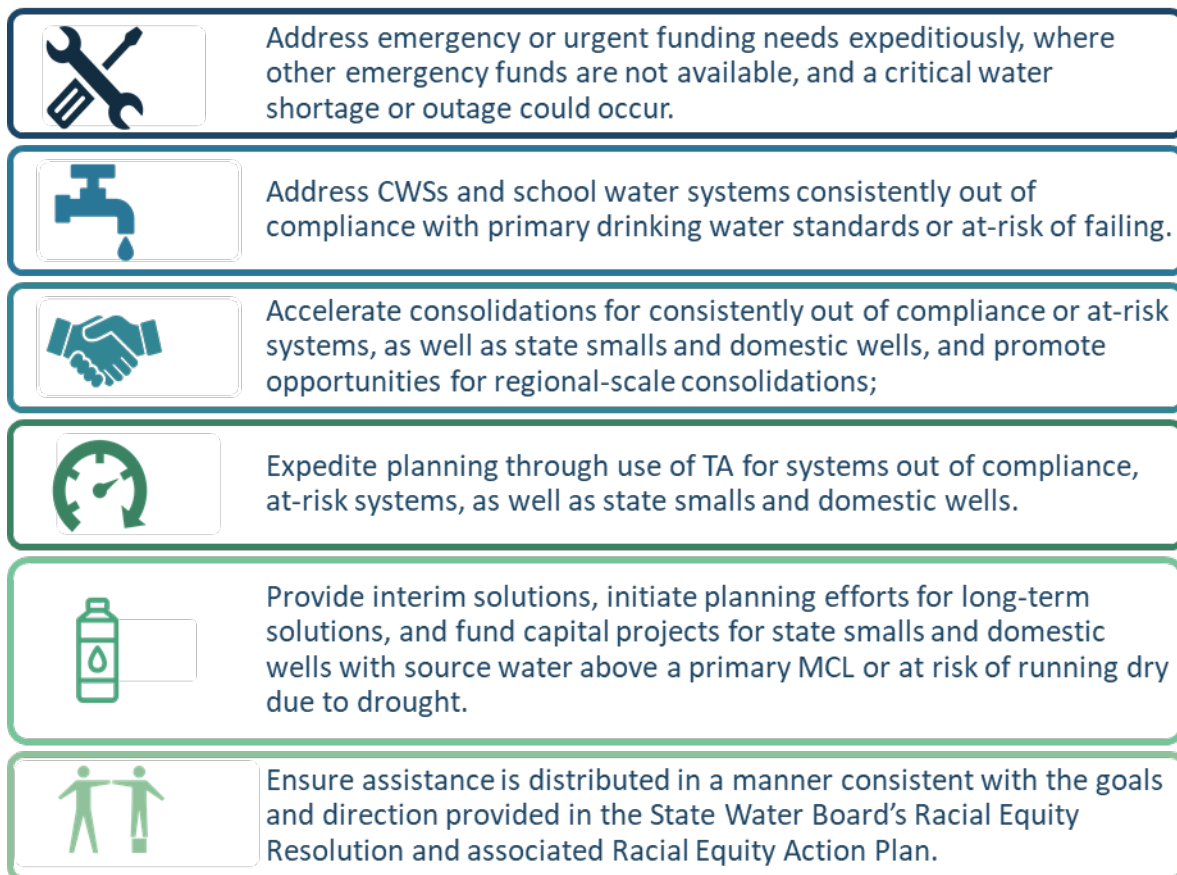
Address emergency or urgent funding needs expeditiously, where other emergency funds are not available, and a critical water shortage or outage could occur.

Address CWSs and school water systems consistently out of compliance with primary drinking water standards or at-risk of failing.

Accelerate consolidations for consistently out of compliance or at-risk systems, as well as state smalls and domestic wells, and promote opportunities for regional-scale consolidations;

Expedite planning through use of TA for systems out of compliance, at-risk systems, as well as state smalls and domestic wells.

Provide interim solutions, initiate planning efforts for long-term solutions, and fund capital projects for state smalls and domestic wells with source water above a primary MCL or at risk of running dry due to drought.

Ensure assistance is distributed in a manner consistent with the goals and direction provided in the State Water Board's Racial Equity Resolution and associated Racial Equity Action Plan.